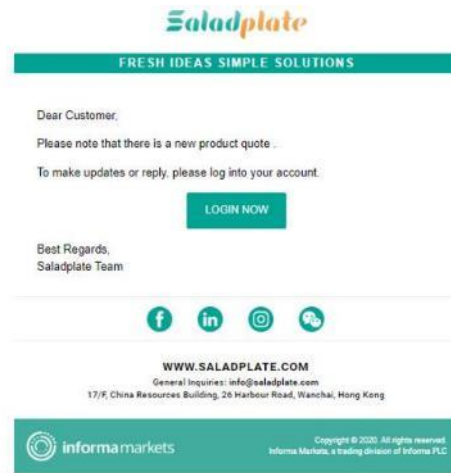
Saladplate

FRESH IDEAS SIMPLE SOLUTIONS

Dear Customer,

Please note that there is a new product quote .

To make updates or reply, please log into your account.

LOGIN NOW

Best Regards,
Saladplate Team

WWW.SALADPLATE.COM
General Inquiries: info@saladplate.com
17/F, China Resources Building, 26 Harbour Road, Wanchai, Hong Kong

informa markets

Copyright © 2020. All rights reserved.
Informa Markets, a trading division of Informa PLC